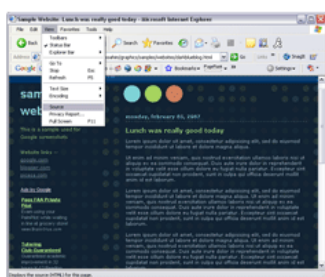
Sample Website: Lunch was really good today - Microsoft Internet Explorer

File Edit View Favorites Tools Help

Back

Toolbars
Status Bar
Explorer Bar

Go To
Stop Esc
Refresh F5

Text Size
Encoding

Source
Privacy Report...
Full Screen F11

Search Favorites

Address

Go Links

Bookmarks

Settings

sam
web

This is a sample used for Google screenshots

Website lists
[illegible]
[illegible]
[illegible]

Ads by Google

monday, february 05, 2007

Lunch was really good today

Lorem ipsum dolor sit amet, consectetur adipisicing elit, sed do eiusmod tempor incididunt ut labore et dolore magna aliqua.

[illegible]

Displays the source (HTML) for this page.